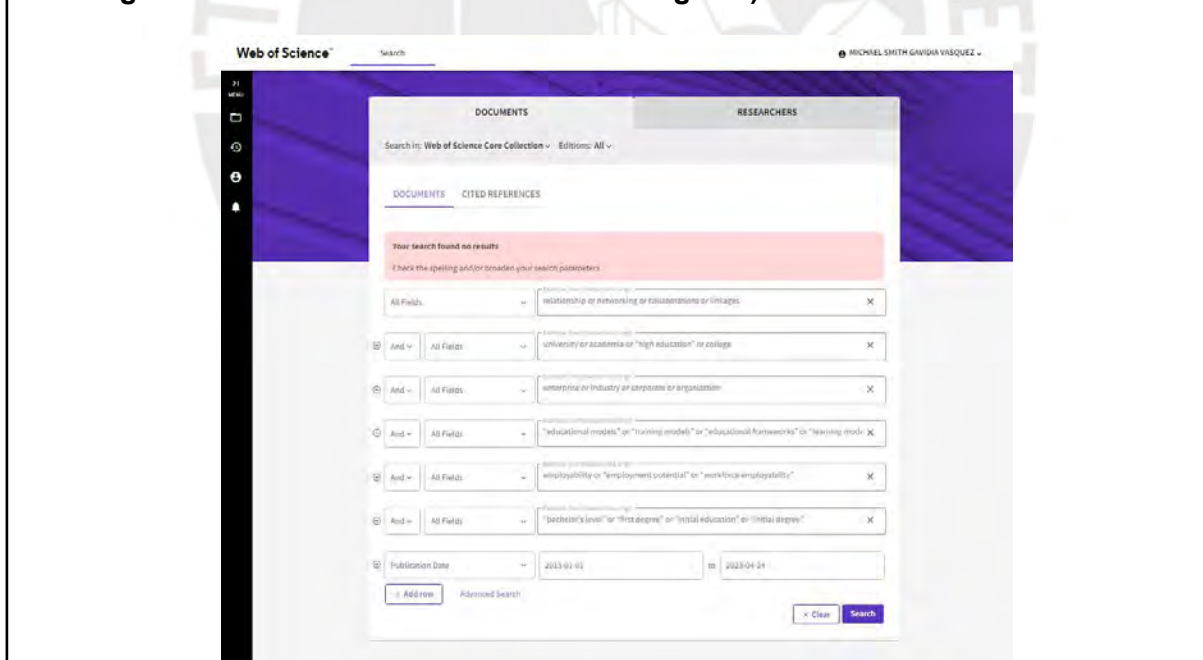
Web of Science™ Search

MICHAEL SMITH GAVIDIA VASQUEZ

MENU

DOCUMENTS

RESEARCHERS

Search in: Web of Science Core Collection Editions: All

DOCUMENTS CITED REFERENCES

Your search found no results

Check the spelling and/or broaden your search parameters

All Fields relationship or networking or collaborations or linkages

And All Fields university or academia or "high education" or college

And All Fields enterprise or industry or corporate or organization

And All Fields "educational models" or "training models" or "educational frameworks" or "learning mode

And All Fields employability or "employment potential" or "workforce employability"

And All Fields "bachelor's level" or "first degree" or "initial education" or "initial degree"

Publication Date 2013-01-01 to 2023-04-24

+ Add row Advanced Search

× Clear Search